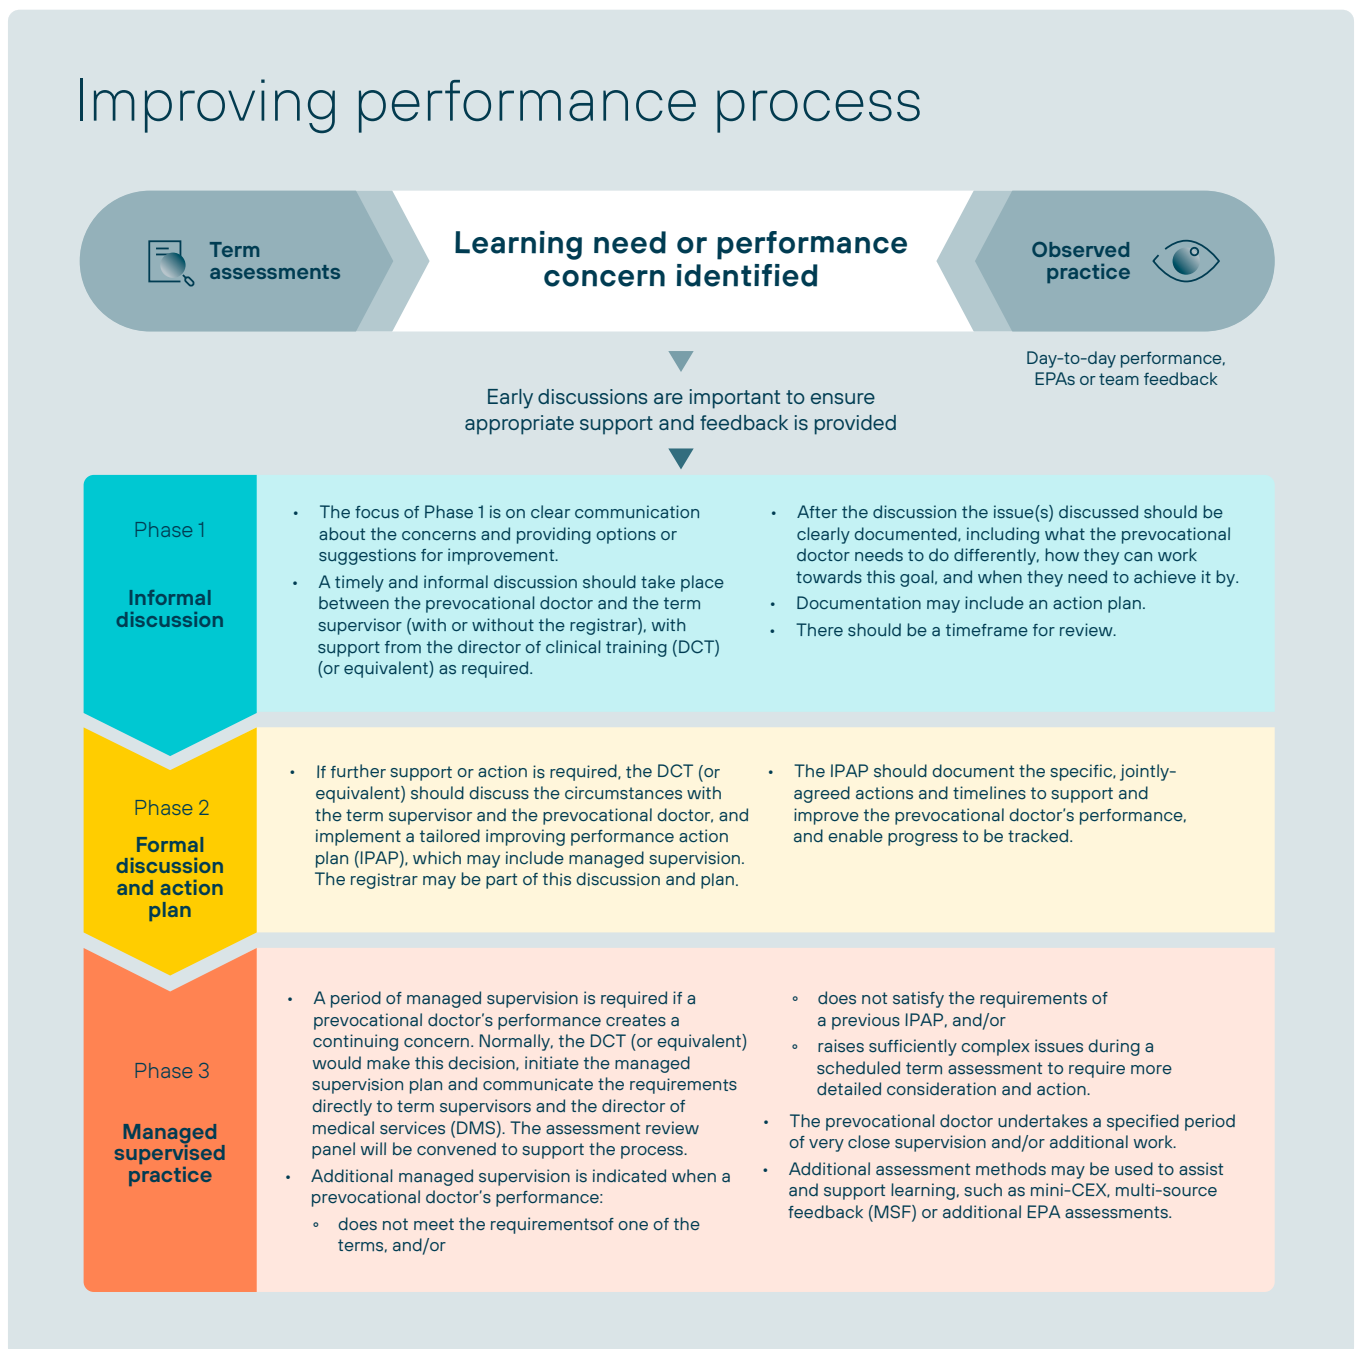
Improving performance process

Term assessments

Learning need or performance concern identified

Observed practice

Day-to-day performance, EPAs or team feedback

Early discussions are important to ensure appropriate support and feedback is provided

Phase 1

Informal discussion

- The focus of Phase 1 is on clear communication about the concerns and providing options or suggestions for improvement.
- A timely and informal discussion should take place between the prevocational doctor and the term supervisor (with or without the registrar), with support from the director of clinical training (DCT) (or equivalent) as required.

- After the discussion the issue(s) discussed should be clearly documented, including what the prevocational doctor needs to do differently, how they can work towards this goal, and when they need to achieve it by.
- Documentation may include an action plan.
- There should be a timeframe for review.

Phase 2

Formal discussion and action plan

- If further support or action is required, the DCT (or equivalent) should discuss the circumstances with the term supervisor and the prevocational doctor, and implement a tailored improving performance action plan (IPAP), which may include managed supervision. The registrar may be part of this discussion and plan.

- The IPAP should document the specific, jointly-agreed actions and timelines to support and improve the prevocational doctor's performance, and enable progress to be tracked.

Phase 3

Managed supervised practice

- A period of managed supervision is required if a prevocational doctor's performance creates a continuing concern. Normally, the DCT (or equivalent) would make this decision, initiate the managed supervision plan and communicate the requirements directly to term supervisors and the director of medical services (DMS). The assessment review panel will be convened to support the process.
- Additional managed supervision is indicated when a prevocational doctor's performance:
  - does not meet the requirementsof one of the terms, and/or
  - does not satisfy the requirements of a previous IPAP, and/or
  - raises sufficiently complex issues during a scheduled term assessment to require more detailed consideration and action.
- The prevocational doctor undertakes a specified period of very close supervision and/or additional work.
- Additional assessment methods may be used to assist and support learning, such as mini-CEX, multi-source feedback (MSF) or additional EPA assessments.